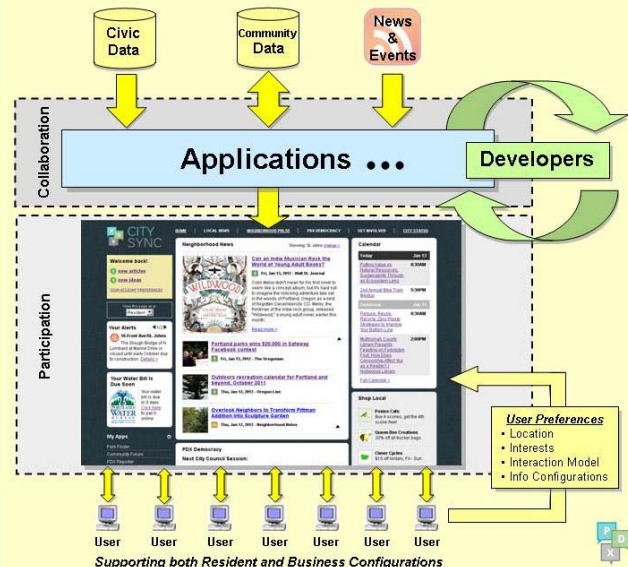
Civic Data

Community Data

News & Events

Collaboration

Applications ...

Developers

Participation

CITY SYNC

HOME | LOCAL NEWS | NEIGHBORHOOD POLIS | PDX DEMOCRACY | GET INVOLVED | CITY STATUS

Welcome back!

Neighborhood News

Can an Indie Musician Rock the World of Young Adult Books?

Fri, Jan 13, 2012 - Wall St. Journal

Portland parks wins $20,000 in Safeway Facebook contest

Thu, Jan 12, 2012 - The Oregonian

Outdoors recreation calendar for Portland and beyond, October 2011

Thu, Jan 12, 2012 - Oregon Live

Overlook Neighbors to Transform Pittman Addition into Sculpture Garden

Thu, Jan 12, 2012

Read more »

Your Alerts

Your Water Bill Is Due Soon

WATER

My Apps

PDX Democracy

Next City Council Session:

Calendar

Today

6:30PM

5:30PM

2:00PM

Full Calendar »

Shop Local

User Preferences
• Location
• Interests
• Interaction Model
• Info Configurations

User User User User User User User

Supporting both Resident and Business Configurations

P D X